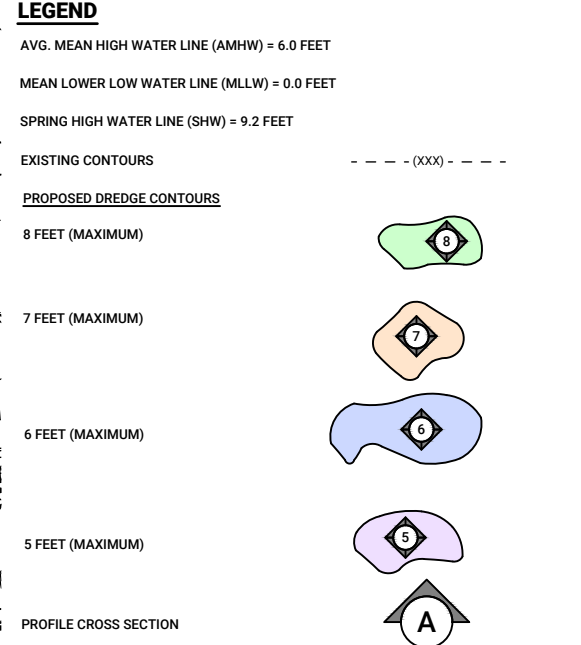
LEGEND

AVG. MEAN HIGH WATER LINE (AMHW) = 6.0 FEET

MEAN LOWER LOW WATER LINE (MLLW) = 0.0 FEET

SPRING HIGH WATER LINE (SHW) = 9.2 FEET

EXISTING CONTOURS — — — (XXX) — — —

PROPOSED DREDGE CONTOURS

8 FEET (MAXIMUM) 8

7 FEET (MAXIMUM) 7

6 FEET (MAXIMUM) 6

5 FEET (MAXIMUM) 5

PROFILE CROSS SECTION A